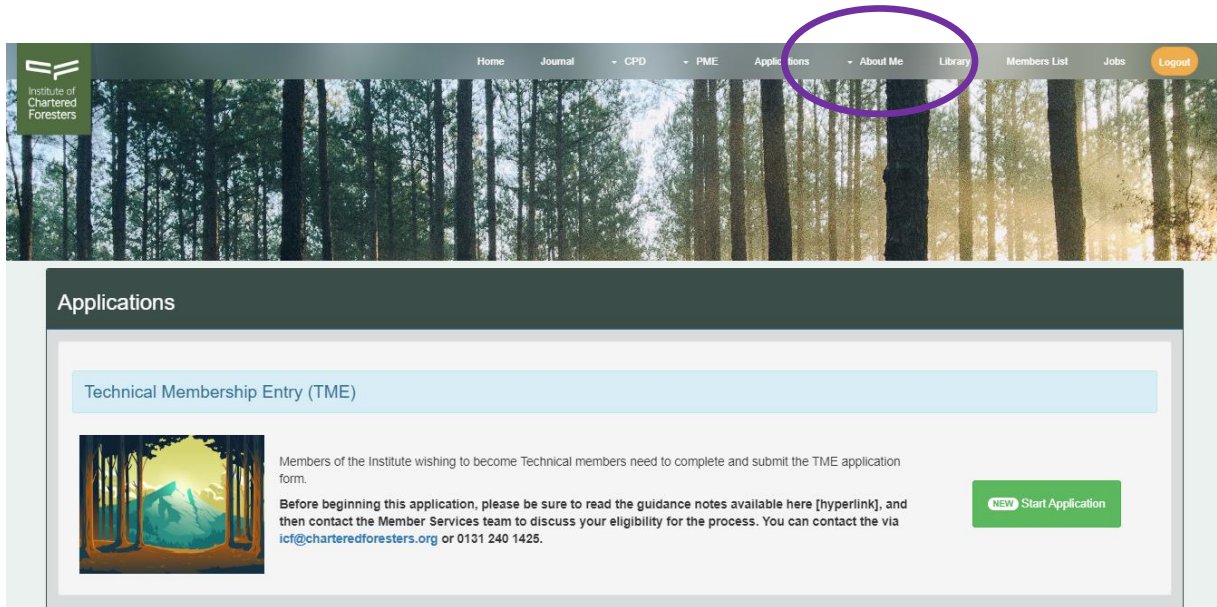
Institute of Chartered Foresters

Home Journal CPD PME Applications About Me Library Members List Jobs Logout

Applications

Technical Membership Entry (TME)

Members of the Institute wishing to become Technical members need to complete and submit the TME application form.

Before beginning this application, please be sure to read the guidance notes available here [hyperlink], and then contact the Member Services team to discuss your eligibility for the process. You can contact the via icf@charteredforesters.org or 0131 240 1425.

NEW Start Application